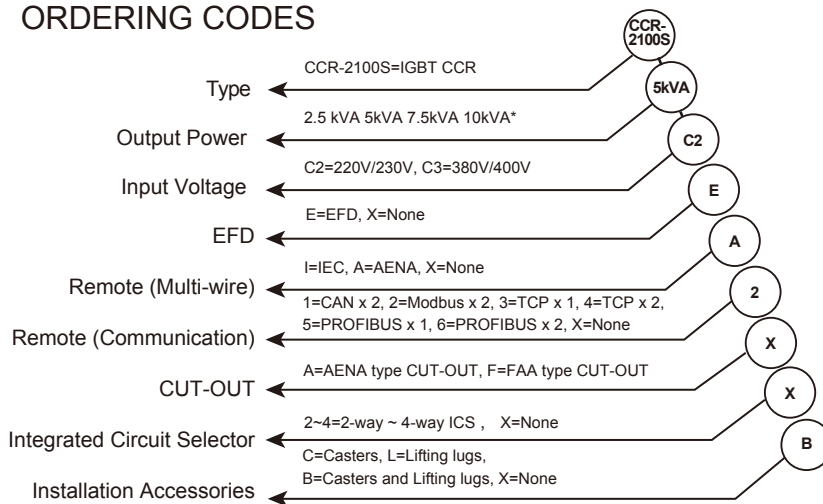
ORDERING CODES

CCR-2100S

5kVA

C2

E

A

2

X

X

B

Type

CCR-2100S=IGBT CCR

Output Power

2.5 kVA 5kVA 7.5kVA 10kVA*

Input Voltage

C2=220V/230V, C3=380V/400V

EFD

E=EFD, X=None

Remote (Multi-wire)

I=IEC, A=AENA, X=None

Remote (Communication)

1=CAN x 2, 2=Modbus x 2, 3=TCP x 1, 4=TCP x 2, 5=PROFIBUS x 1, 6=PROFIBUS x 2, X=None

CUT-OUT

A=AENA type CUT-OUT, F=FAA type CUT-OUT

Integrated Circuit Selector

2~4=2-way ~ 4-way ICS , X=None

Installation Accessories

C=Casters, L=Lifting lugs, B=Casters and Lifting lugs, X=None